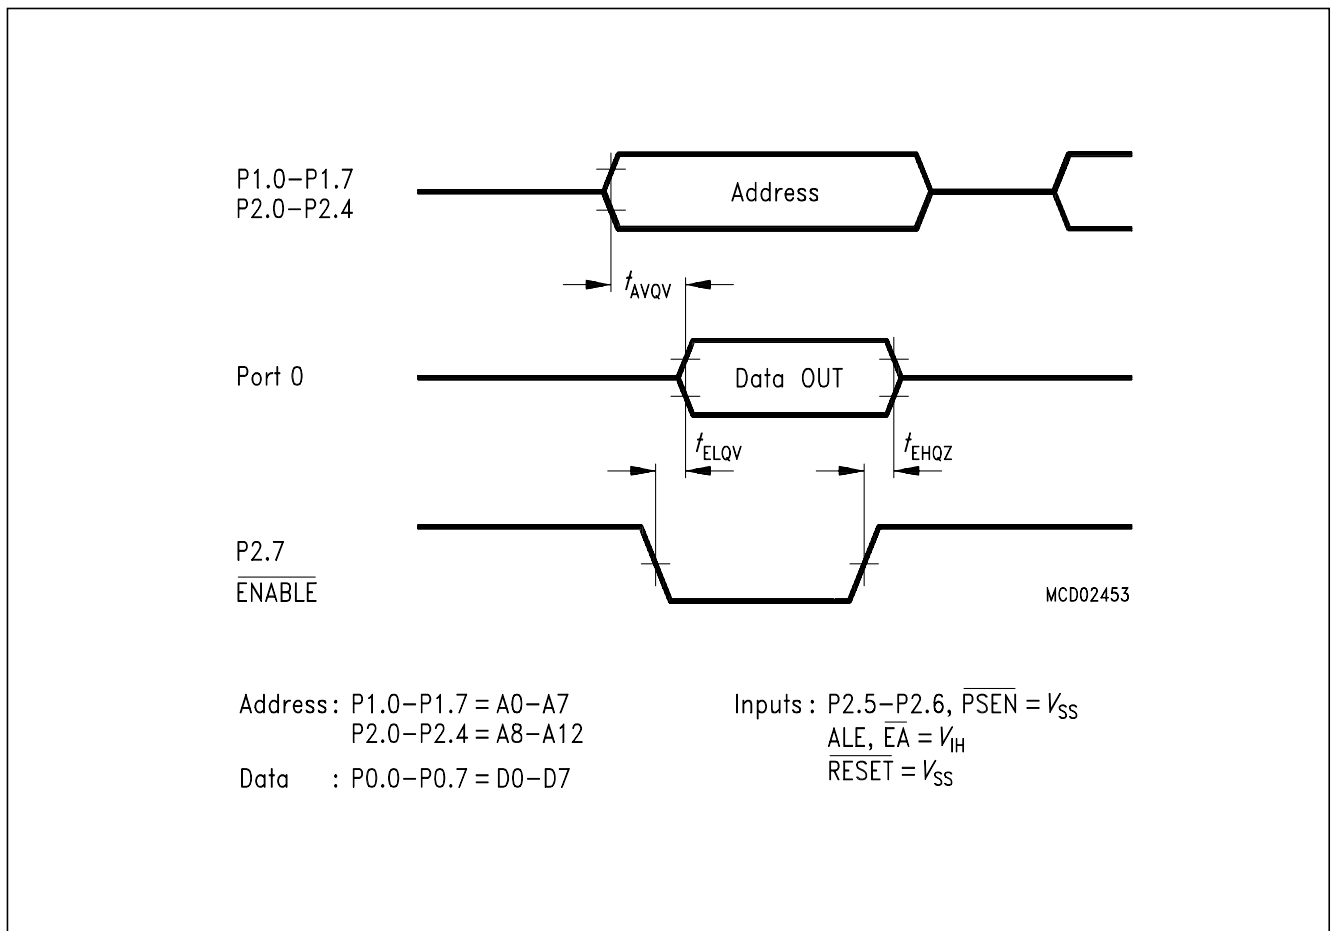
P1.0–P1.7
P2.0–P2.4

Address

$t_{AVQV}$

Port 0

Data OUT

$t_{ELQV}$

$t_{EHQZ}$

P2.7
$\overline{ENABLE}$

MCD02453

Address : P1.0–P1.7 = A0–A7
P2.0–P2.4 = A8–A12

Data : P0.0–P0.7 = D0–D7

Inputs : P2.5–P2.6, $\overline{PSEN}$ = $V_{SS}$
ALE, $\overline{EA}$ = $V_{IH}$
$\overline{RESET}$ = $V_{SS}$